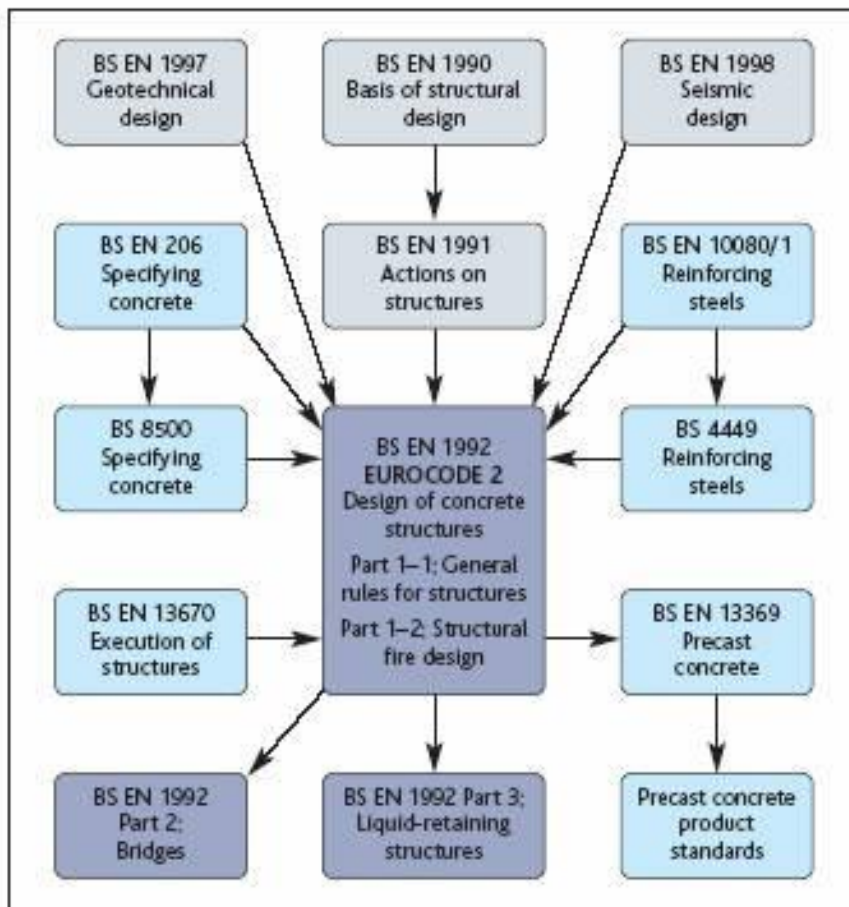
BS EN 1997
Geotechnical design

BS EN 1990
Basis of structural design

BS EN 1998
Seismic design

BS EN 206
Specifying concrete

BS EN 1991
Actions on structures

BS EN 10080/1
Reinforcing steels

BS 8500
Specifying concrete

BS EN 1992
EUROCODE 2
Design of concrete structures
Part 1–1: General rules for structures
Part 1–2: Structural fire design

BS 4449
Reinforcing steels

BS EN 13670
Execution of structures

BS EN 13369
Precast concrete

BS EN 1992
Part 2:
Bridges

BS EN 1992 Part 3:
Liquid-retaining structures

Precast concrete product standards